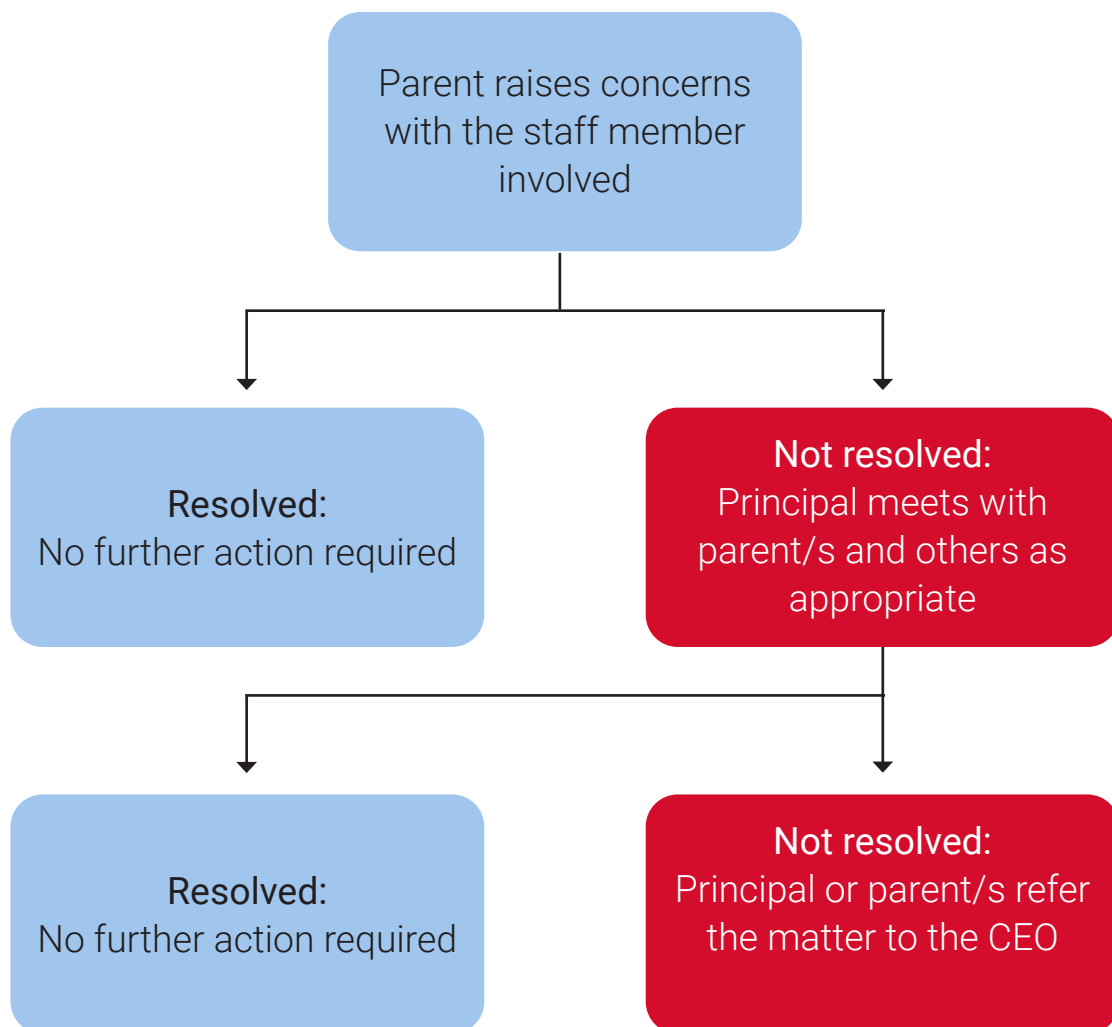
Parent raises concerns with the staff member involved

Resolved:
No further action required

Not resolved:
Principal meets with parent/s and others as appropriate

Resolved:
No further action required

Not resolved:
Principal or parent/s refer the matter to the CEO